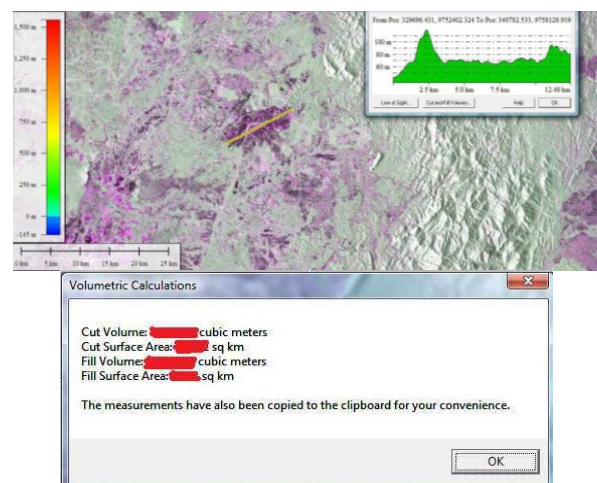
1,500 m
1,250 m
1,000 m
750 m
500 m
250 m
0 m
-145 m

0 km 5 km 10 km 15 km 20 km 25 km

From Pos: 329696.431, 9752402.324 To Pos: 340782.533, 9758128.959

100 m
80 m
60 m

2.5 km 5.0 km 7.5 km 12.48 km

Line of Sight... Cut and Fill Volumes... Help OK

Volumetric Calculations

Cut Volume: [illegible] cubic meters
Cut Surface Area: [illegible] sq km
Fill Volume: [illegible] cubic meters
Fill Surface Area: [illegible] sq km

The measurements have also been copied to the clipboard for your convenience.

OK